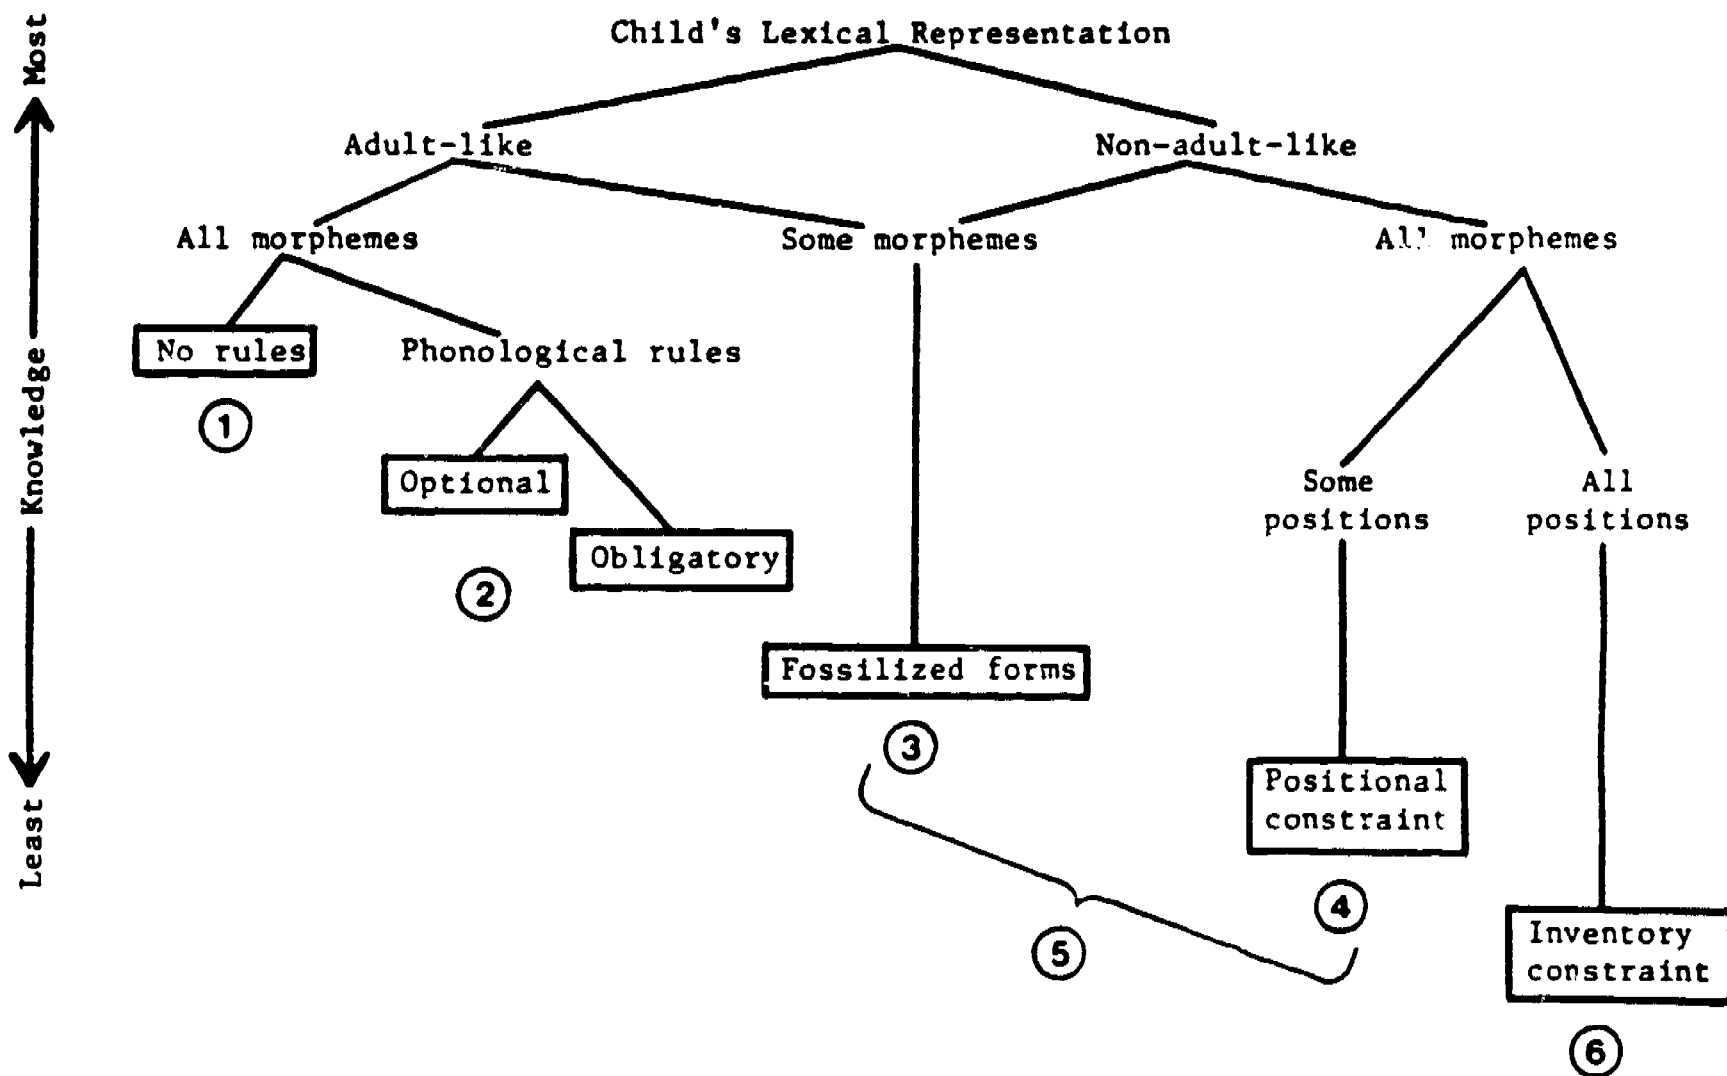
Most
Knowledge
Least

Child's Lexical Representation

Adult-like

Non-adult-like

All morphemes

Some morphemes

All morphemes

No rules

Phonological rules

1

Optional

Obligatory

2

Some positions

All positions

Fossilized forms

3

Positional constraint

4

5

Inventory constraint

6